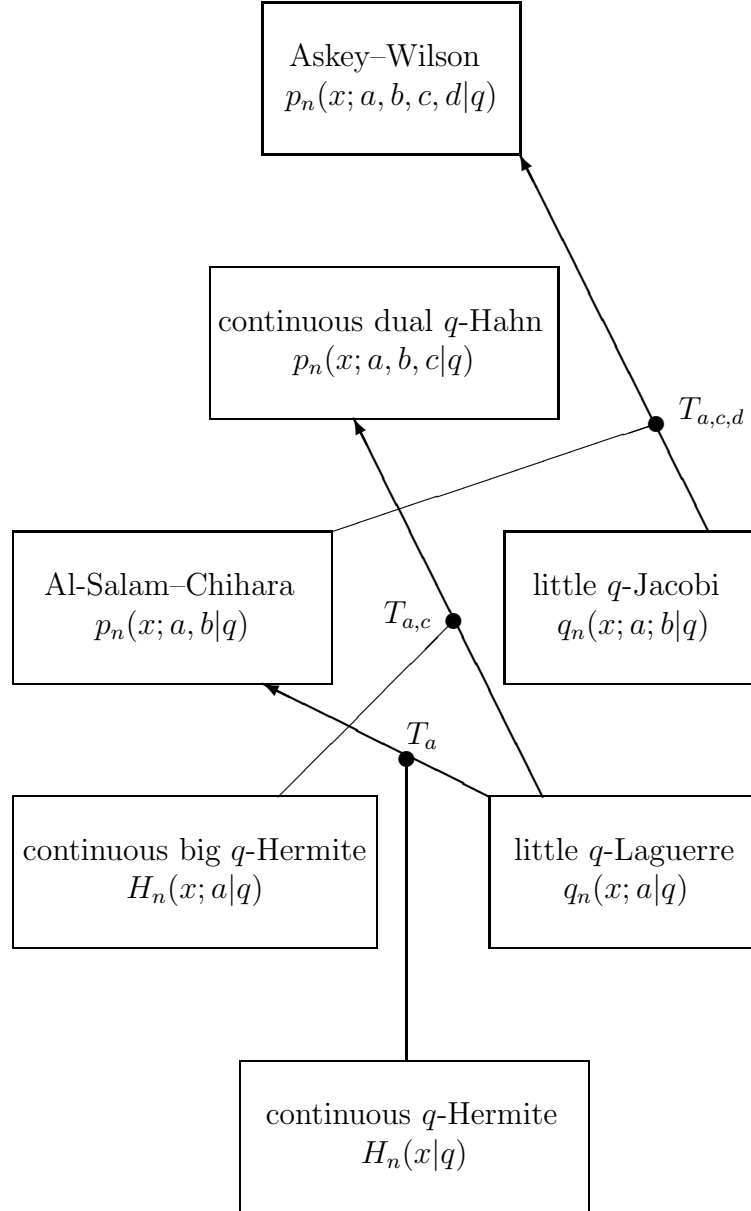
Askey–Wilson
$p_n(x;a,b,c,d|q)$

continuous dual $q$-Hahn
$p_n(x;a,b,c|q)$

$T_{a,c,d}$

Al-Salam–Chihara
$p_n(x;a,b|q)$

$T_{a,c}$

little $q$-Jacobi
$q_n(x;a;b|q)$

$T_a$

continuous big $q$-Hermite
$H_n(x;a|q)$

little $q$-Laguerre
$q_n(x;a|q)$

continuous $q$-Hermite
$H_n(x|q)$